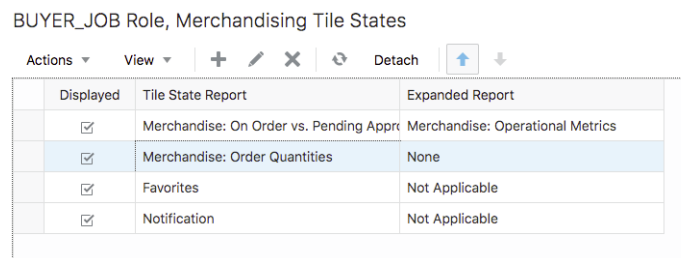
BUYER_JOB Role, Merchandising Tile States

Actions ▼ View ▼ Detach

| | Displayed | Tile State Report | Expanded Report |
|---|---|---|---|
| | ☑ | Merchandise: On Order vs. Pending Appro | Merchandise: Operational Metrics |
| | ☑ | Merchandise: Order Quantities | None |
| | ☑ | Favorites | Not Applicable |
| | ☑ | Notification | Not Applicable |